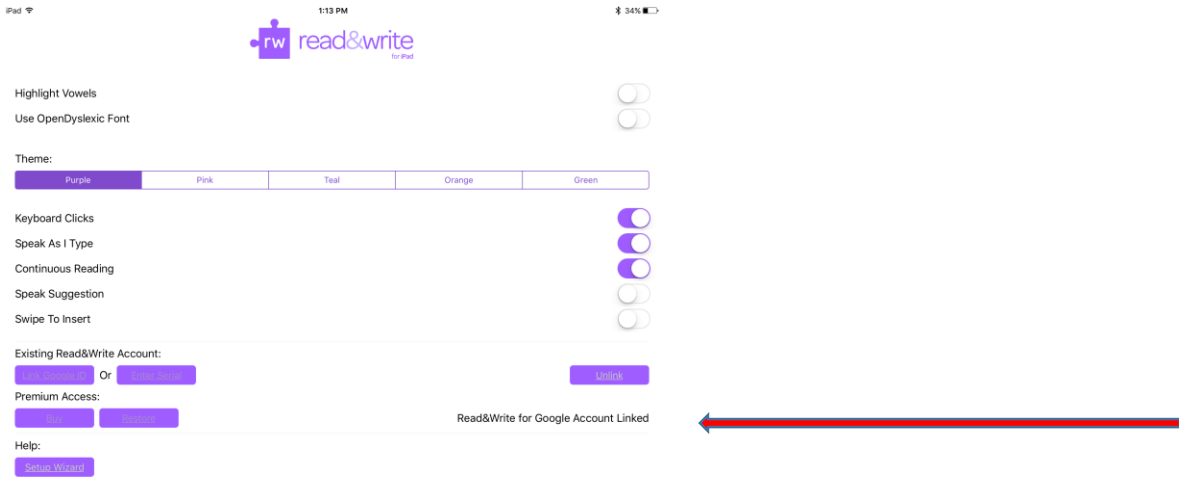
iPad 1:13 PM 34%

rw read&write for iPad

Highlight Vowels

Use OpenDyslexic Font

Theme:

| Purple | Pink | Teal | Orange | Green |
|---|---|---|---|---|

Keyboard Clicks

Speak As I Type

Continuous Reading

Speak Suggestion

Swipe To Insert

Existing Read&Write Account:

Link Google ID Or Enter Serial Unlink

Premium Access:

Buy Restore Read&Write for Google Account Linked

Help:

Setup Wizard